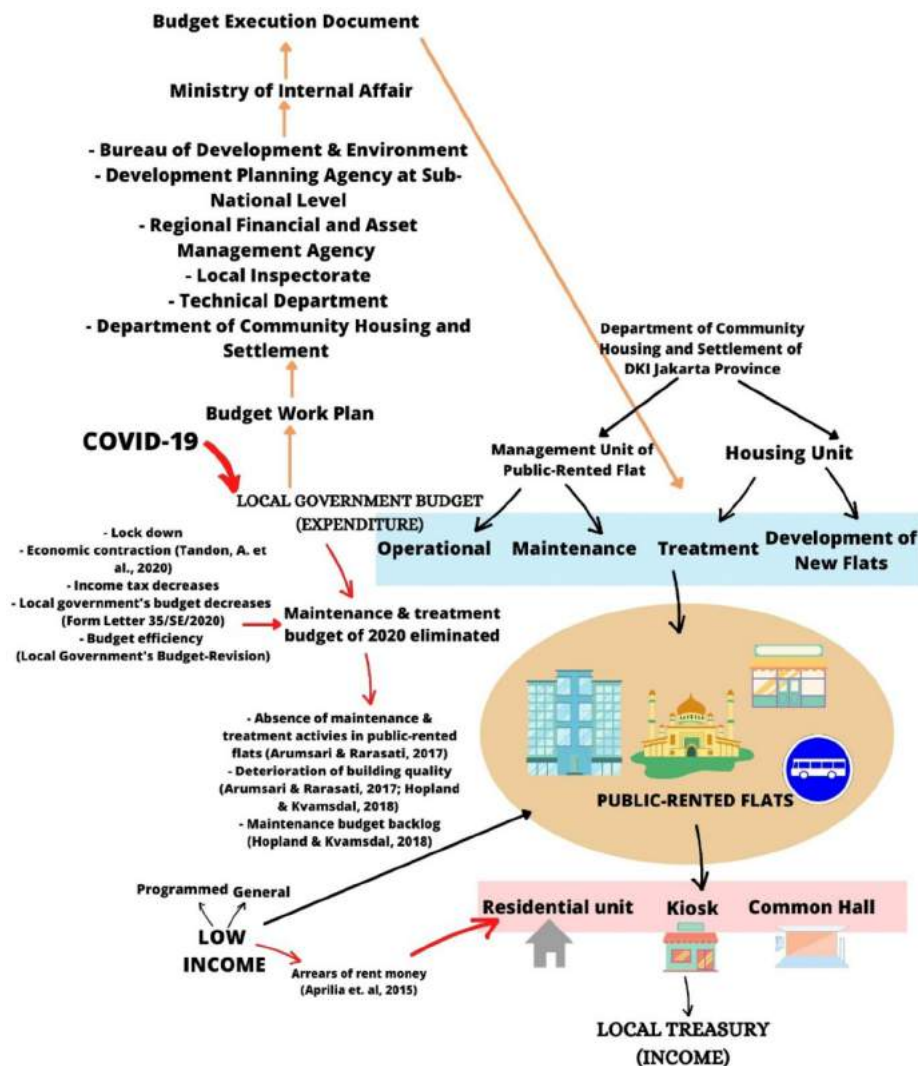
Budget Execution Document

Ministry of Internal Affair

- Bureau of Development & Environment
- Development Planning Agency at Sub-National Level
- Regional Financial and Asset Management Agency
- Local Inspectorate
- Technical Department
- Department of Community Housing and Settlement

Budget Work Plan

COVID-19

LOCAL GOVERNMENT BUDGET (EXPENDITURE)

Department of Community Housing and Settlement of DKI Jakarta Province

Management Unit of Public-Rented Flat

Housing Unit

Operational

Maintenance

Treatment

Development of New Flats

- Lock down
- Economic contraction (Tandon, A. et al., 2020)
- Income tax decreases
- Local government's budget decreases (Form Letter 35/SE/2020)
- Budget efficiency (Local Government's Budget-Revision)

Maintenance & treatment budget of 2020 eliminated

- Absence of maintenance & treatment activies in public-rented flats (Arumsari & Rarasati, 2017)
- Deterioration of building quality (Arumsari & Rarasati, 2017; Hopland & Kvamsdal, 2018)
- Maintenance budget backlog (Hopland & Kvamsdal, 2018)

PUBLIC-RENTED FLATS

Programmed

General

LOW INCOME

Arrears of rent money (Aprilia et. al, 2015)

Residential unit

Kiosk

Common Hall

LOCAL TREASURY (INCOME)